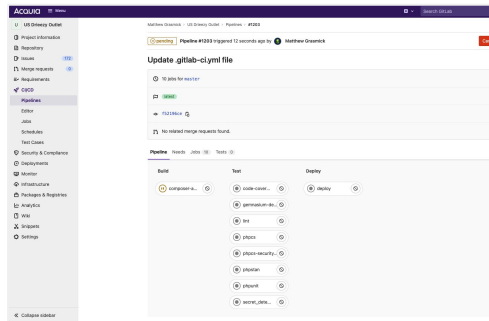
ACQUIA Menu

Search GitLab

U US Drinevry Outlet

Project information

Repository

Issues 172

Merge requests 0

Requirements

CI/CD

Pipelines

Editor

Jobs

Schedules

Test Cases

Security & Compliance

Deployments

Monitor

Infrastructure

Packages & Registries

Analytics

Wiki

Snippets

Settings

Collapse sidebar

Matthew Gresmick > US Drinevry Outlet > Pipelines > #1203

pending Pipeline #1203 triggered 12 seconds ago by Matthew Gresmick

Ca

Update .gitlab-ci.yml file

10 jobs for master

latest

f5219bce

No related merge requests found.

Pipeline Needs Jobs 10 Tests 0

Build

composer-a...

Test

code-cover...

gemnasium-de...

lint

phpcs

phpcs-security...

phpstan

phpunit

secret_dete...

Deploy

deploy